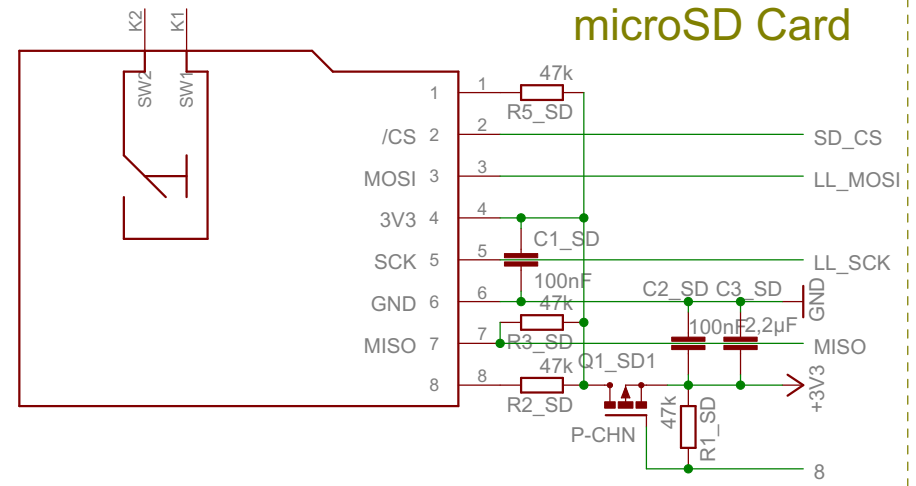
microSD Card

K2 K1
SW2 SW1

1
/CS 2
MOSI 3
3V3 4
SCK 5
GND 6
MISO 7
8

1 47k R5_SD
2 SD_CS
3 LL_MOSI
4 C1_SD
5 100nF LL_SCK
6 47k C2_SD C3_SD GND
7 R3_SD 100nF 2,2µF MISO
8 47k Q1_SD1 +3V3
R2_SD
P-CHN 47k R1_SD
8